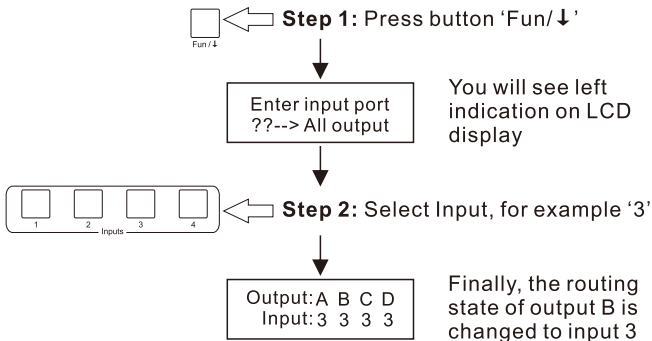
Fun / ↓

Step 1: Press button 'Fun/↓'

Enter input port
??--> All output

You will see left indication on LCD display

1 2 3 4
Inputs

Step 2: Select Input, for example '3'

| Output: | A | B | C | D |
|---|---|---|---|---|
| Input: | 3 | 3 | 3 | 3 |

Finally, the routing state of output B is changed to input 3